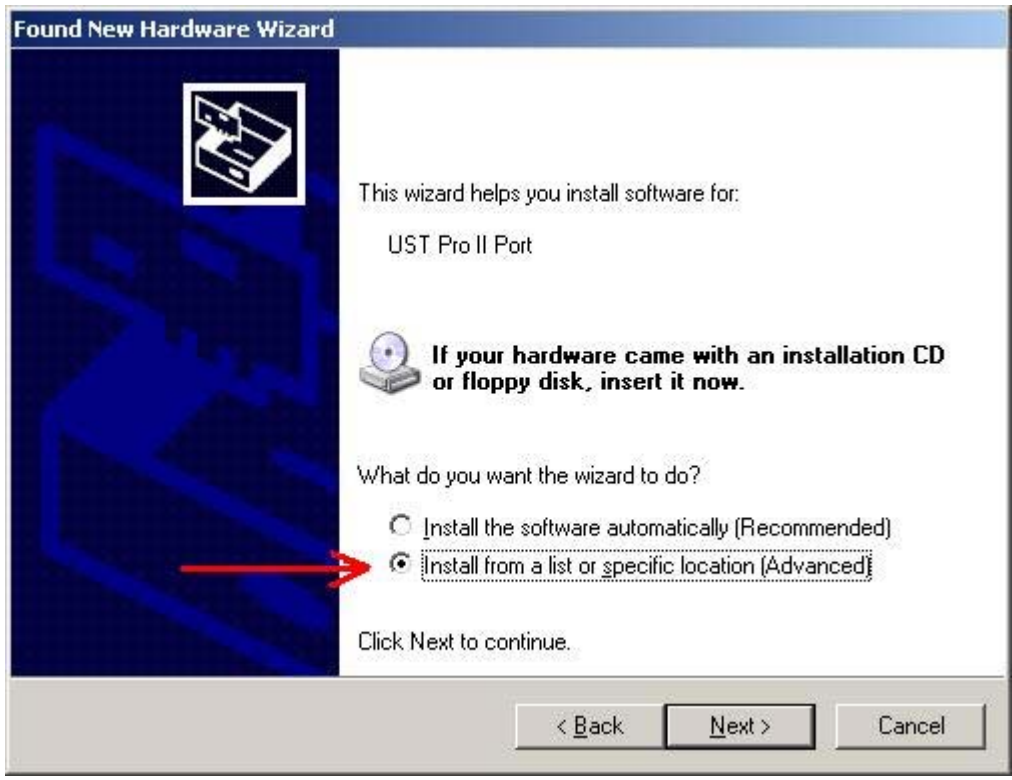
Found New Hardware Wizard

This wizard helps you install software for:

UST Pro II Port

If your hardware came with an installation CD or floppy disk, insert it now.

What do you want the wizard to do?

Install the software automatically (Recommended)
Install from a list or specific location (Advanced)

Click Next to continue.

< Back
Next >
Cancel